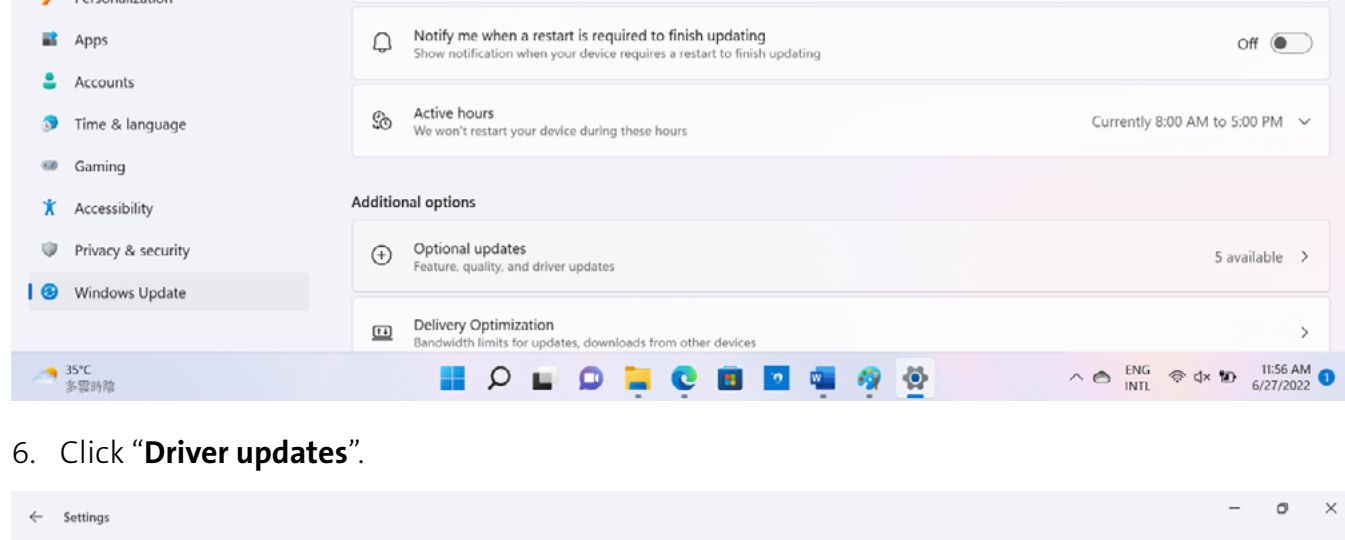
Personalization
Apps
Accounts
Time & language
Gaming
Accessibility
Privacy & security
Windows Update

Notify me when a restart is required to finish updating
Show notification when your device requires a restart to finish updating
Off

Active hours
We won't restart your device during these hours
Currently 8:00 AM to 5:00 PM

Additional options

Optional updates
Feature, quality, and driver updates
5 available

Delivery Optimization
Bandwidth limits for updates, downloads from other devices

35°C
多雲時陰

ENG
INTL

11:56 AM
6/27/2022
1

6. Click "**Driver updates**".

← Settings